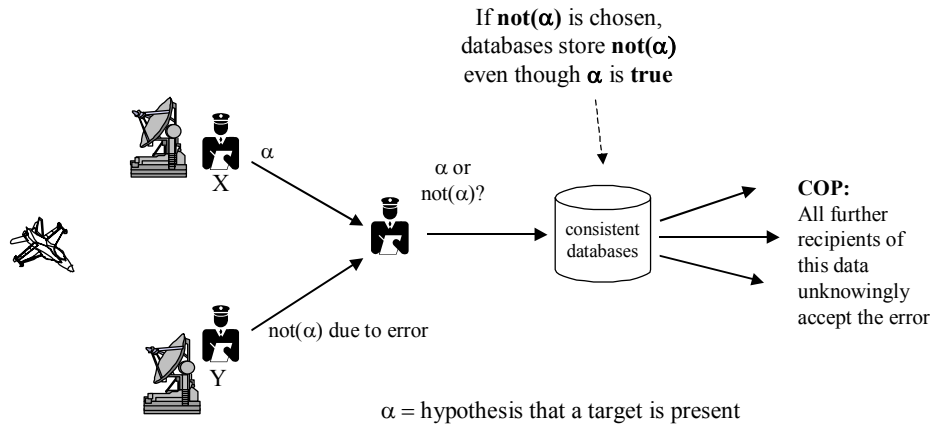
If **not($\alpha$)** is chosen, databases store **not($\alpha$)** even though $\alpha$ is **true**

$\alpha$

X

$\alpha$ or not($\alpha$)?

consistent databases

**COP:**
All further recipients of this data unknowingly accept the error

not($\alpha$) due to error

Y

$\alpha$ = hypothesis that a target is present